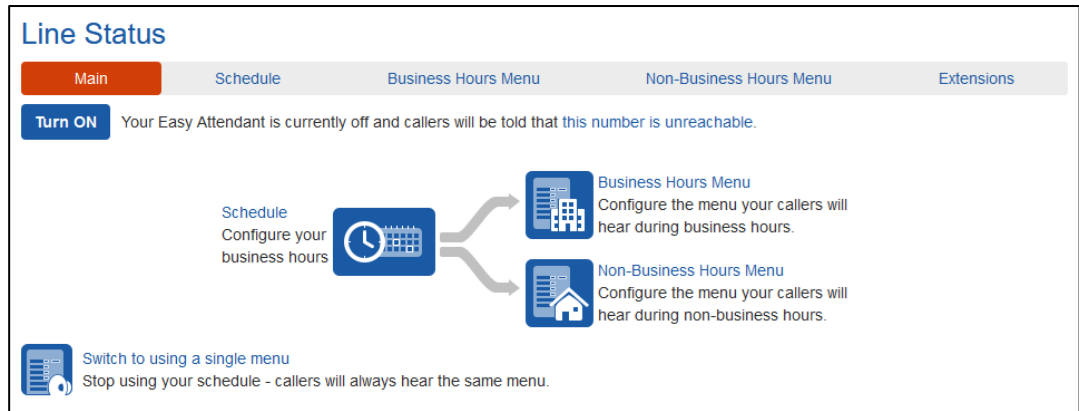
Line Status

Main | Schedule | Business Hours Menu | Non-Business Hours Menu | Extensions

Turn ON Your Easy Attendant is currently off and callers will be told that this number is unreachable.

Schedule
Configure your business hours

Business Hours Menu
Configure the menu your callers will hear during business hours.

Non-Business Hours Menu
Configure the menu your callers will hear during non-business hours.

Switch to using a single menu
Stop using your schedule - callers will always hear the same menu.